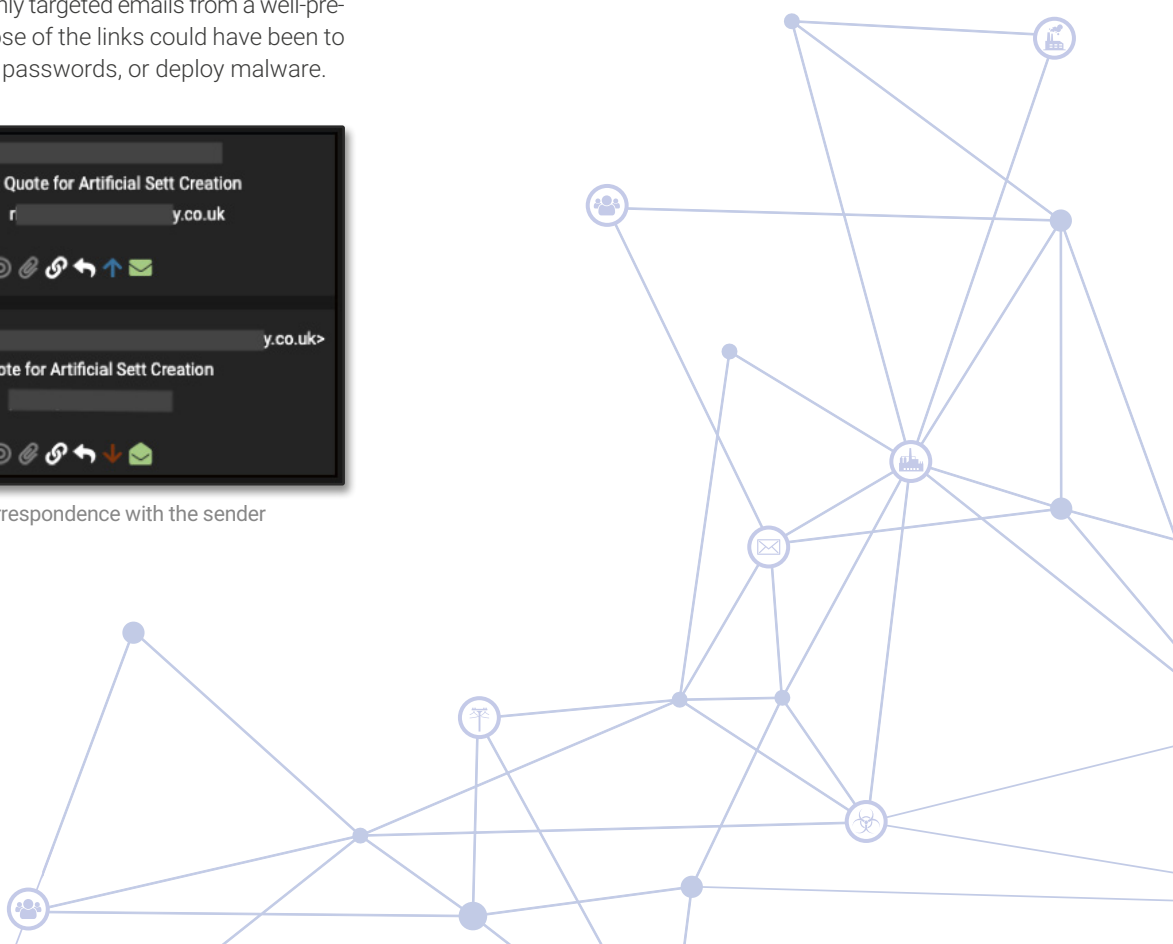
nly targeted emails from a well-prepose of the links could have been to passwords, or deploy malware.

Quote for Artificial Sett Creation
r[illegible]y.co.uk

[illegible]y.co.uk>
ote for Artificial Sett Creation

respondence with the sender